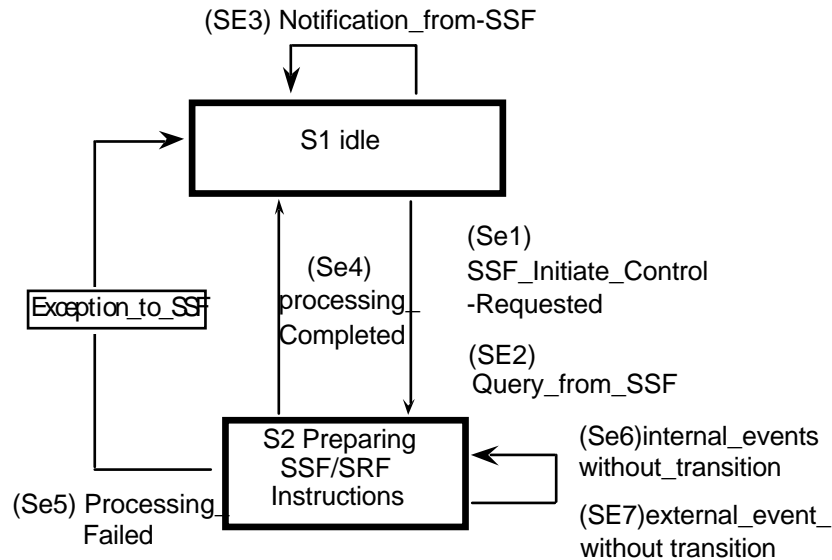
(SE3) Notification_from-SSF

S1 idle

Exception_to_SSF

(Se4) processing_ Completed

(Se1) SSF_Initiate_Control -Requested

(SE2) Query_from_SSF

S2 Preparing SSF/SRF Instructions

(Se6)internal_events without_transition

(Se5) Processing_ Failed

(SE7)external_event_ without transition